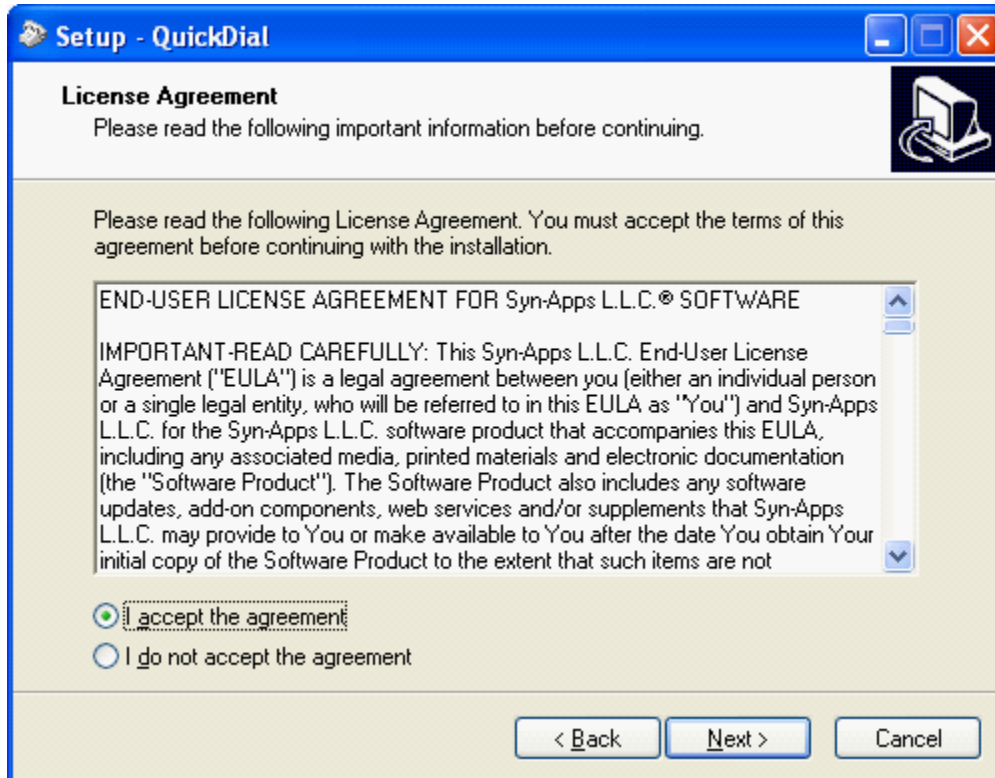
Setup - QuickDial

License Agreement
Please read the following important information before continuing.

Please read the following License Agreement. You must accept the terms of this agreement before continuing with the installation.

END-USER LICENSE AGREEMENT FOR Syn-Apps L.L.C.® SOFTWARE

IMPORTANT-READ CAREFULLY: This Syn-Apps L.L.C. End-User License Agreement ("EULA") is a legal agreement between you (either an individual person or a single legal entity, who will be referred to in this EULA as "You") and Syn-Apps L.L.C. for the Syn-Apps L.L.C. software product that accompanies this EULA, including any associated media, printed materials and electronic documentation (the "Software Product"). The Software Product also includes any software updates, add-on components, web services and/or supplements that Syn-Apps L.L.C. may provide to You or make available to You after the date You obtain Your initial copy of the Software Product to the extent that such items are not

I accept the agreement
I do not accept the agreement

< Back
Next >
Cancel